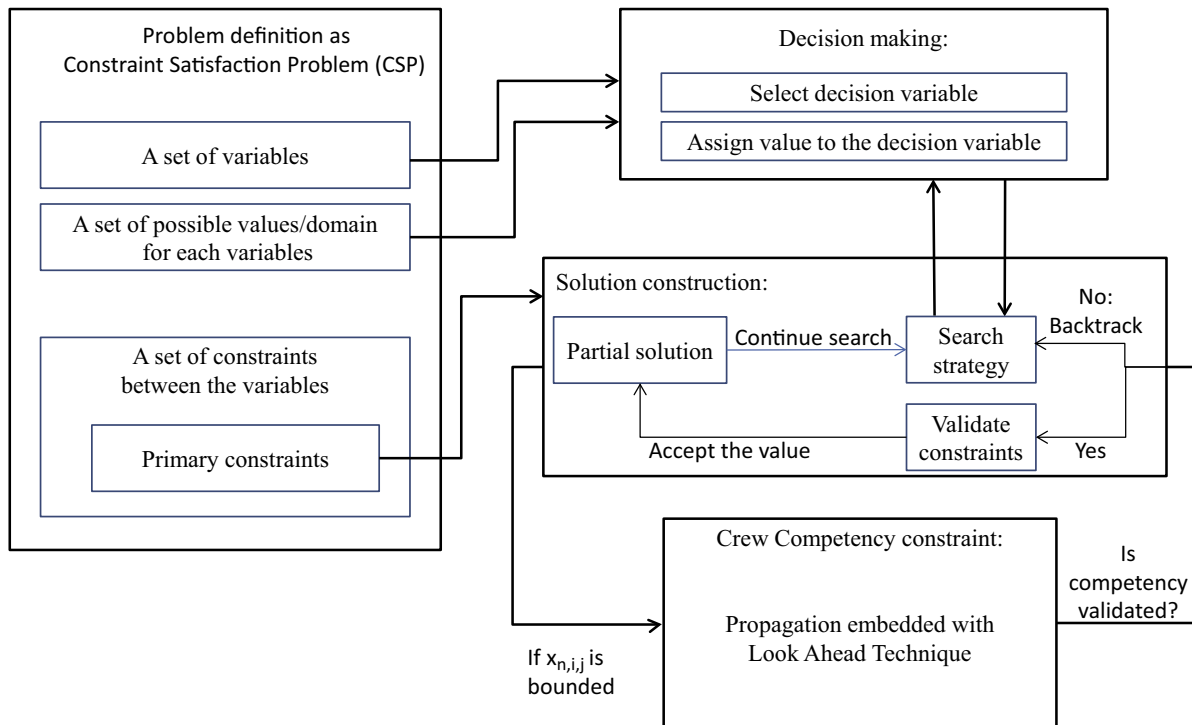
Problem definition as Constraint Satisfaction Problem (CSP)

A set of variables

A set of possible values/domain for each variables

A set of constraints between the variables

Primary constraints

Decision making:

Select decision variable

Assign value to the decision variable

Solution construction:

Partial solution

Continue search

Search strategy

No: Backtrack

Validate constraints

Accept the value

Yes

Crew Competency constraint:

Propagation embedded with Look Ahead Technique

Is competency validated?

If $x_{n,i,j}$ is bounded